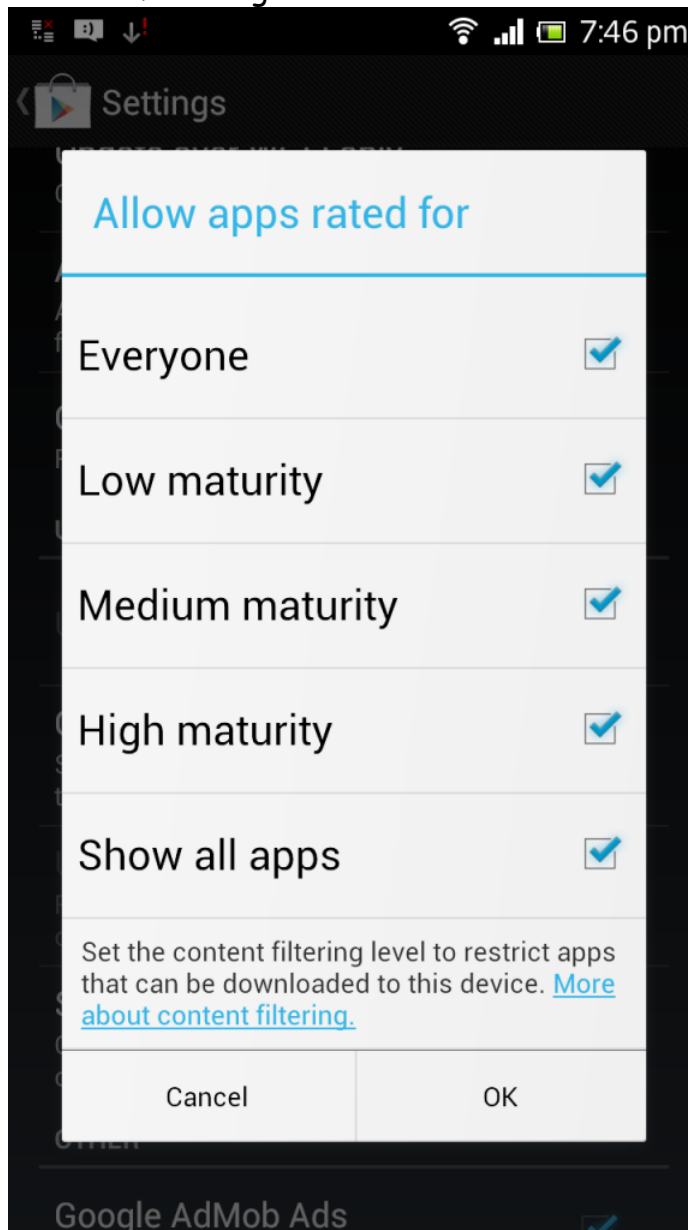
7:46 pm

Settings

Allow apps rated for

Everyone

Low maturity

Medium maturity

High maturity

Show all apps

Set the content filtering level to restrict apps that can be downloaded to this device. More about content filtering.

Cancel

OK

OTHER

Google AdMob Ads